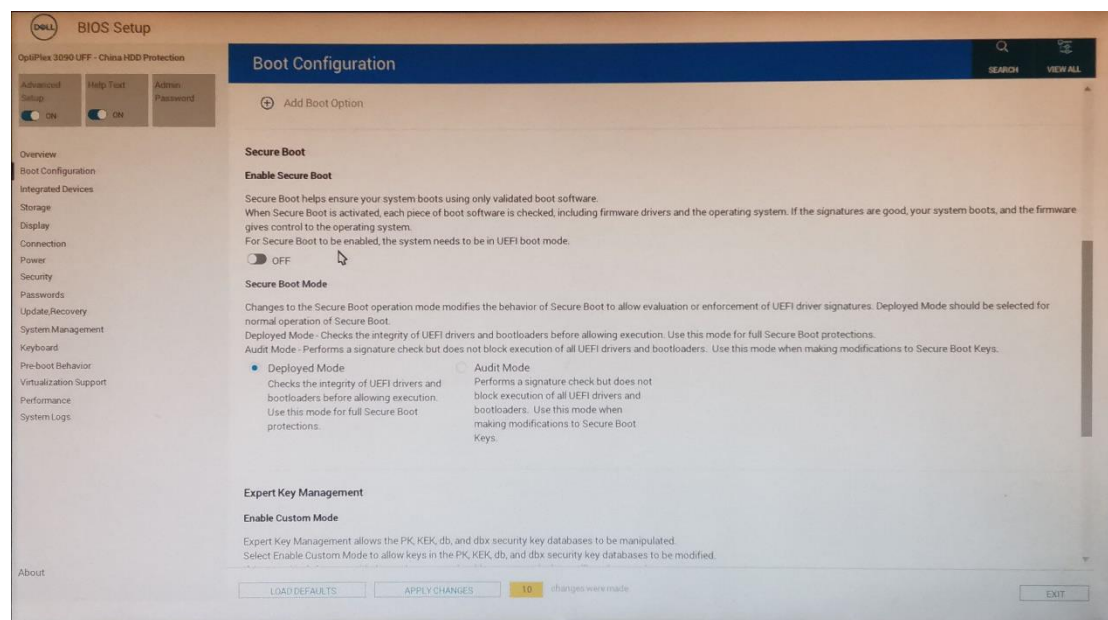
DELL BIOS Setup

OptiPlex 3090 UFF - China HDD Protection

Advanced Setup
ON

Help Text
ON

Admin Password

Overview
Boot Configuration
Integrated Devices
Storage
Display
Connection
Power
Security
Passwords
Update,Recovery
System Management
Keyboard
Pre-boot Behavior
Virtualization Support
Performance
System Logs

About

Boot Configuration

SEARCH
VIEW ALL

Add Boot Option

Secure Boot

Enable Secure Boot

Secure Boot helps ensure your system boots using only validated boot software.
When Secure Boot is activated, each piece of boot software is checked, including firmware drivers and the operating system. If the signatures are good, your system boots, and the firmware gives control to the operating system.
For Secure Boot to be enabled, the system needs to be in UEFI boot mode.

OFF

Secure Boot Mode

Changes to the Secure Boot operation mode modifies the behavior of Secure Boot to allow evaluation or enforcement of UEFI driver signatures. Deployed Mode should be selected for normal operation of Secure Boot.
Deployed Mode - Checks the integrity of UEFI drivers and bootloaders before allowing execution. Use this mode for full Secure Boot protections.
Audit Mode - Performs a signature check but does not block execution of all UEFI drivers and bootloaders. Use this mode when making modifications to Secure Boot Keys.

Deployed Mode
Checks the integrity of UEFI drivers and bootloaders before allowing execution. Use this mode for full Secure Boot protections.

Audit Mode
Performs a signature check but does not block execution of all UEFI drivers and bootloaders. Use this mode when making modifications to Secure Boot Keys.

Expert Key Management

Enable Custom Mode

Expert Key Management allows the PK, KEK, db, and dbx security key databases to be manipulated.
Select Enable Custom Mode to allow keys in the PK, KEK, db, and dbx security key databases to be modified.

LOAD DEFAULTS
APPLY CHANGES
10 changes were made
EXIT